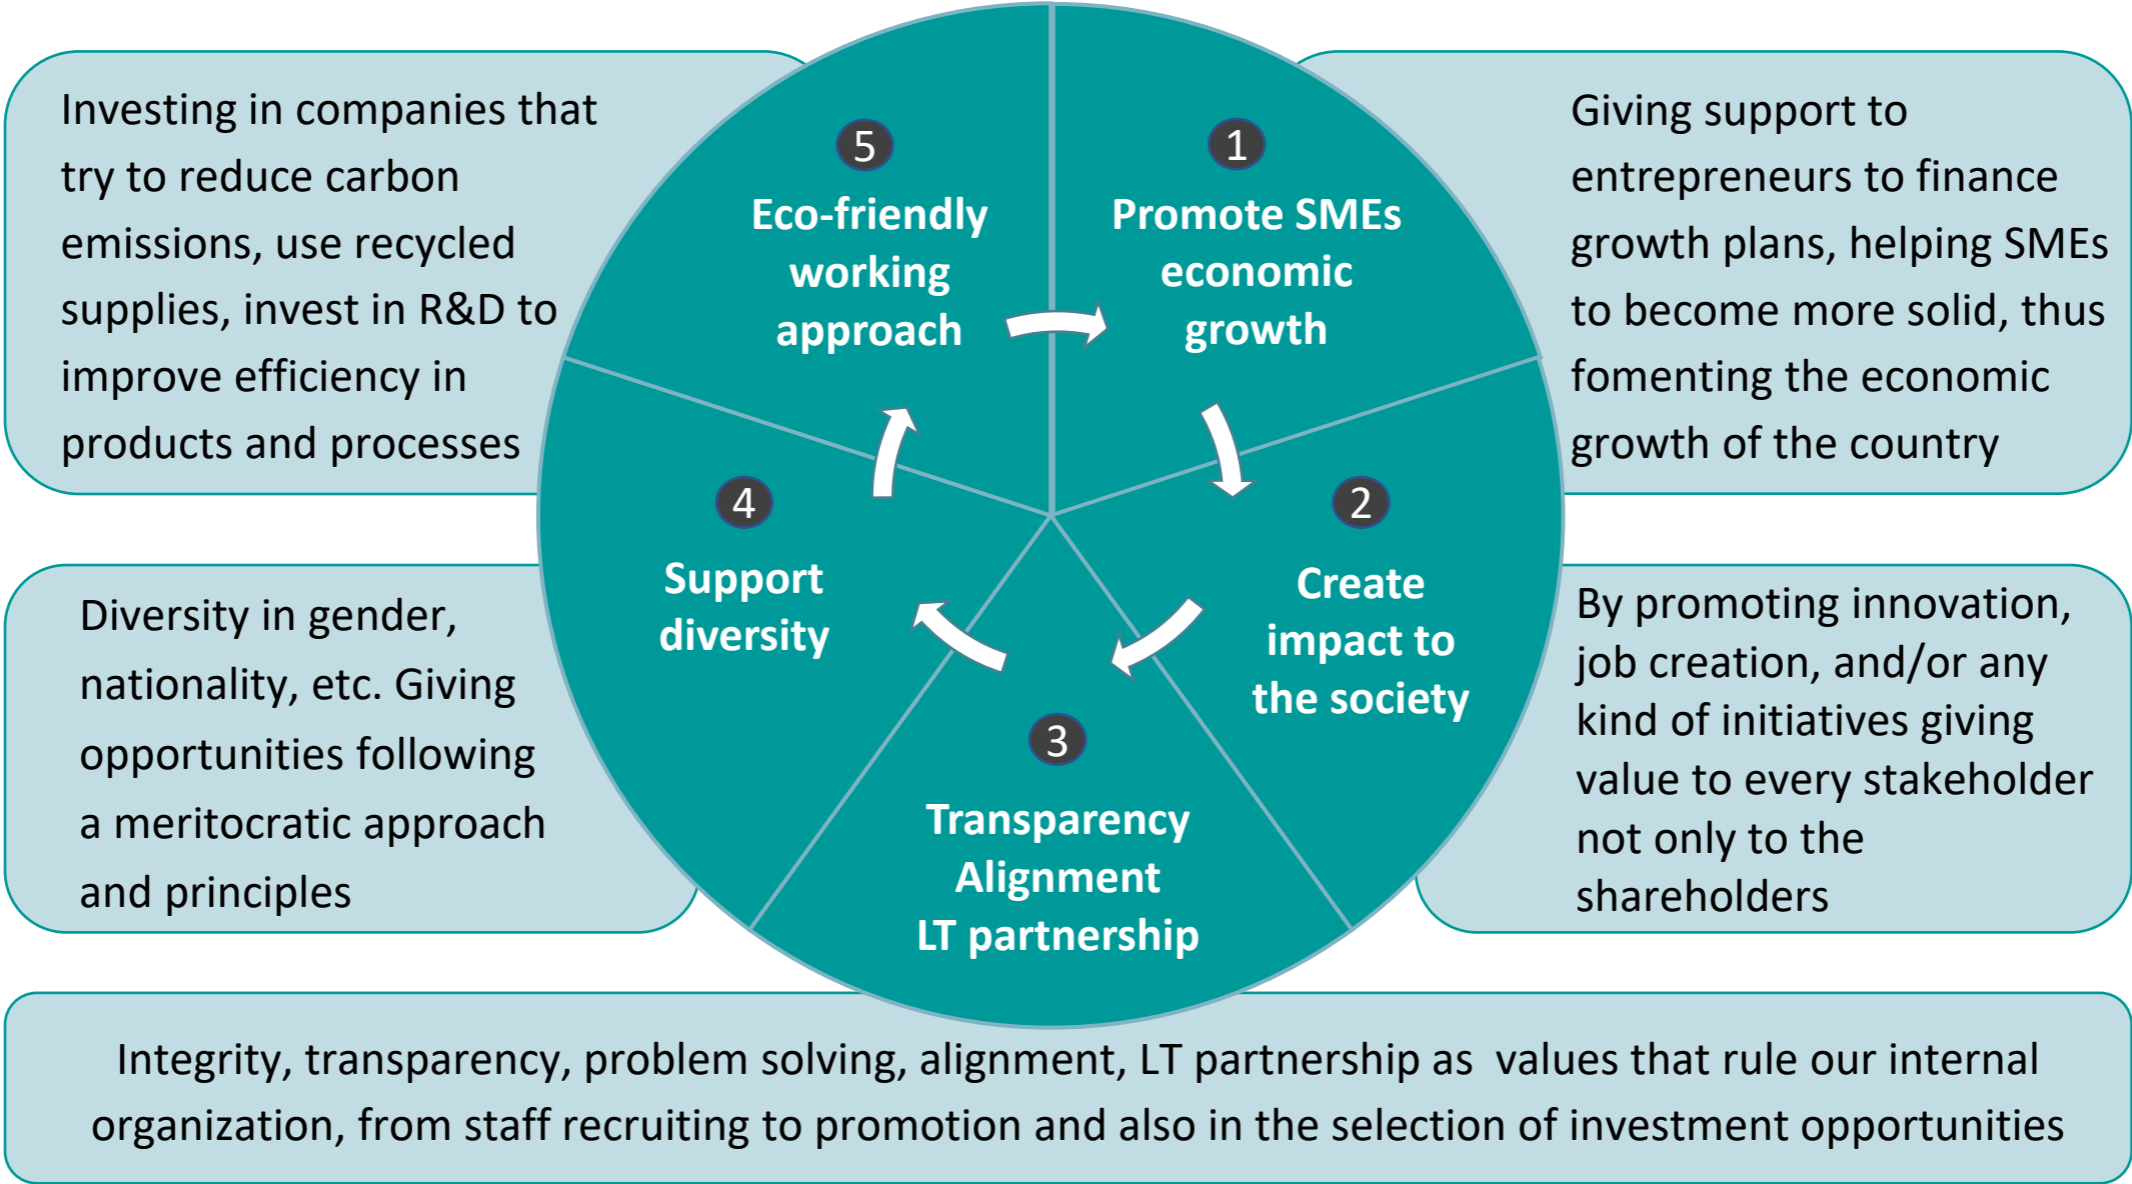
Investing in companies that try to reduce carbon emissions, use recycled supplies, invest in R&D to improve efficiency in products and processes

5
Eco-friendly working approach

1
Promote SMEs economic growth

Giving support to entrepreneurs to finance growth plans, helping SMEs to become more solid, thus fomenting the economic growth of the country

4
Support diversity

2
Create impact to the society

Diversity in gender, nationality, etc. Giving opportunities following a meritocratic approach and principles

3
Transparency
Alignment
LT partnership

By promoting innovation, job creation, and/or any kind of initiatives giving value to every stakeholder not only to the shareholders

Integrity, transparency, problem solving, alignment, LT partnership as values that rule our internal organization, from staff recruiting to promotion and also in the selection of investment opportunities